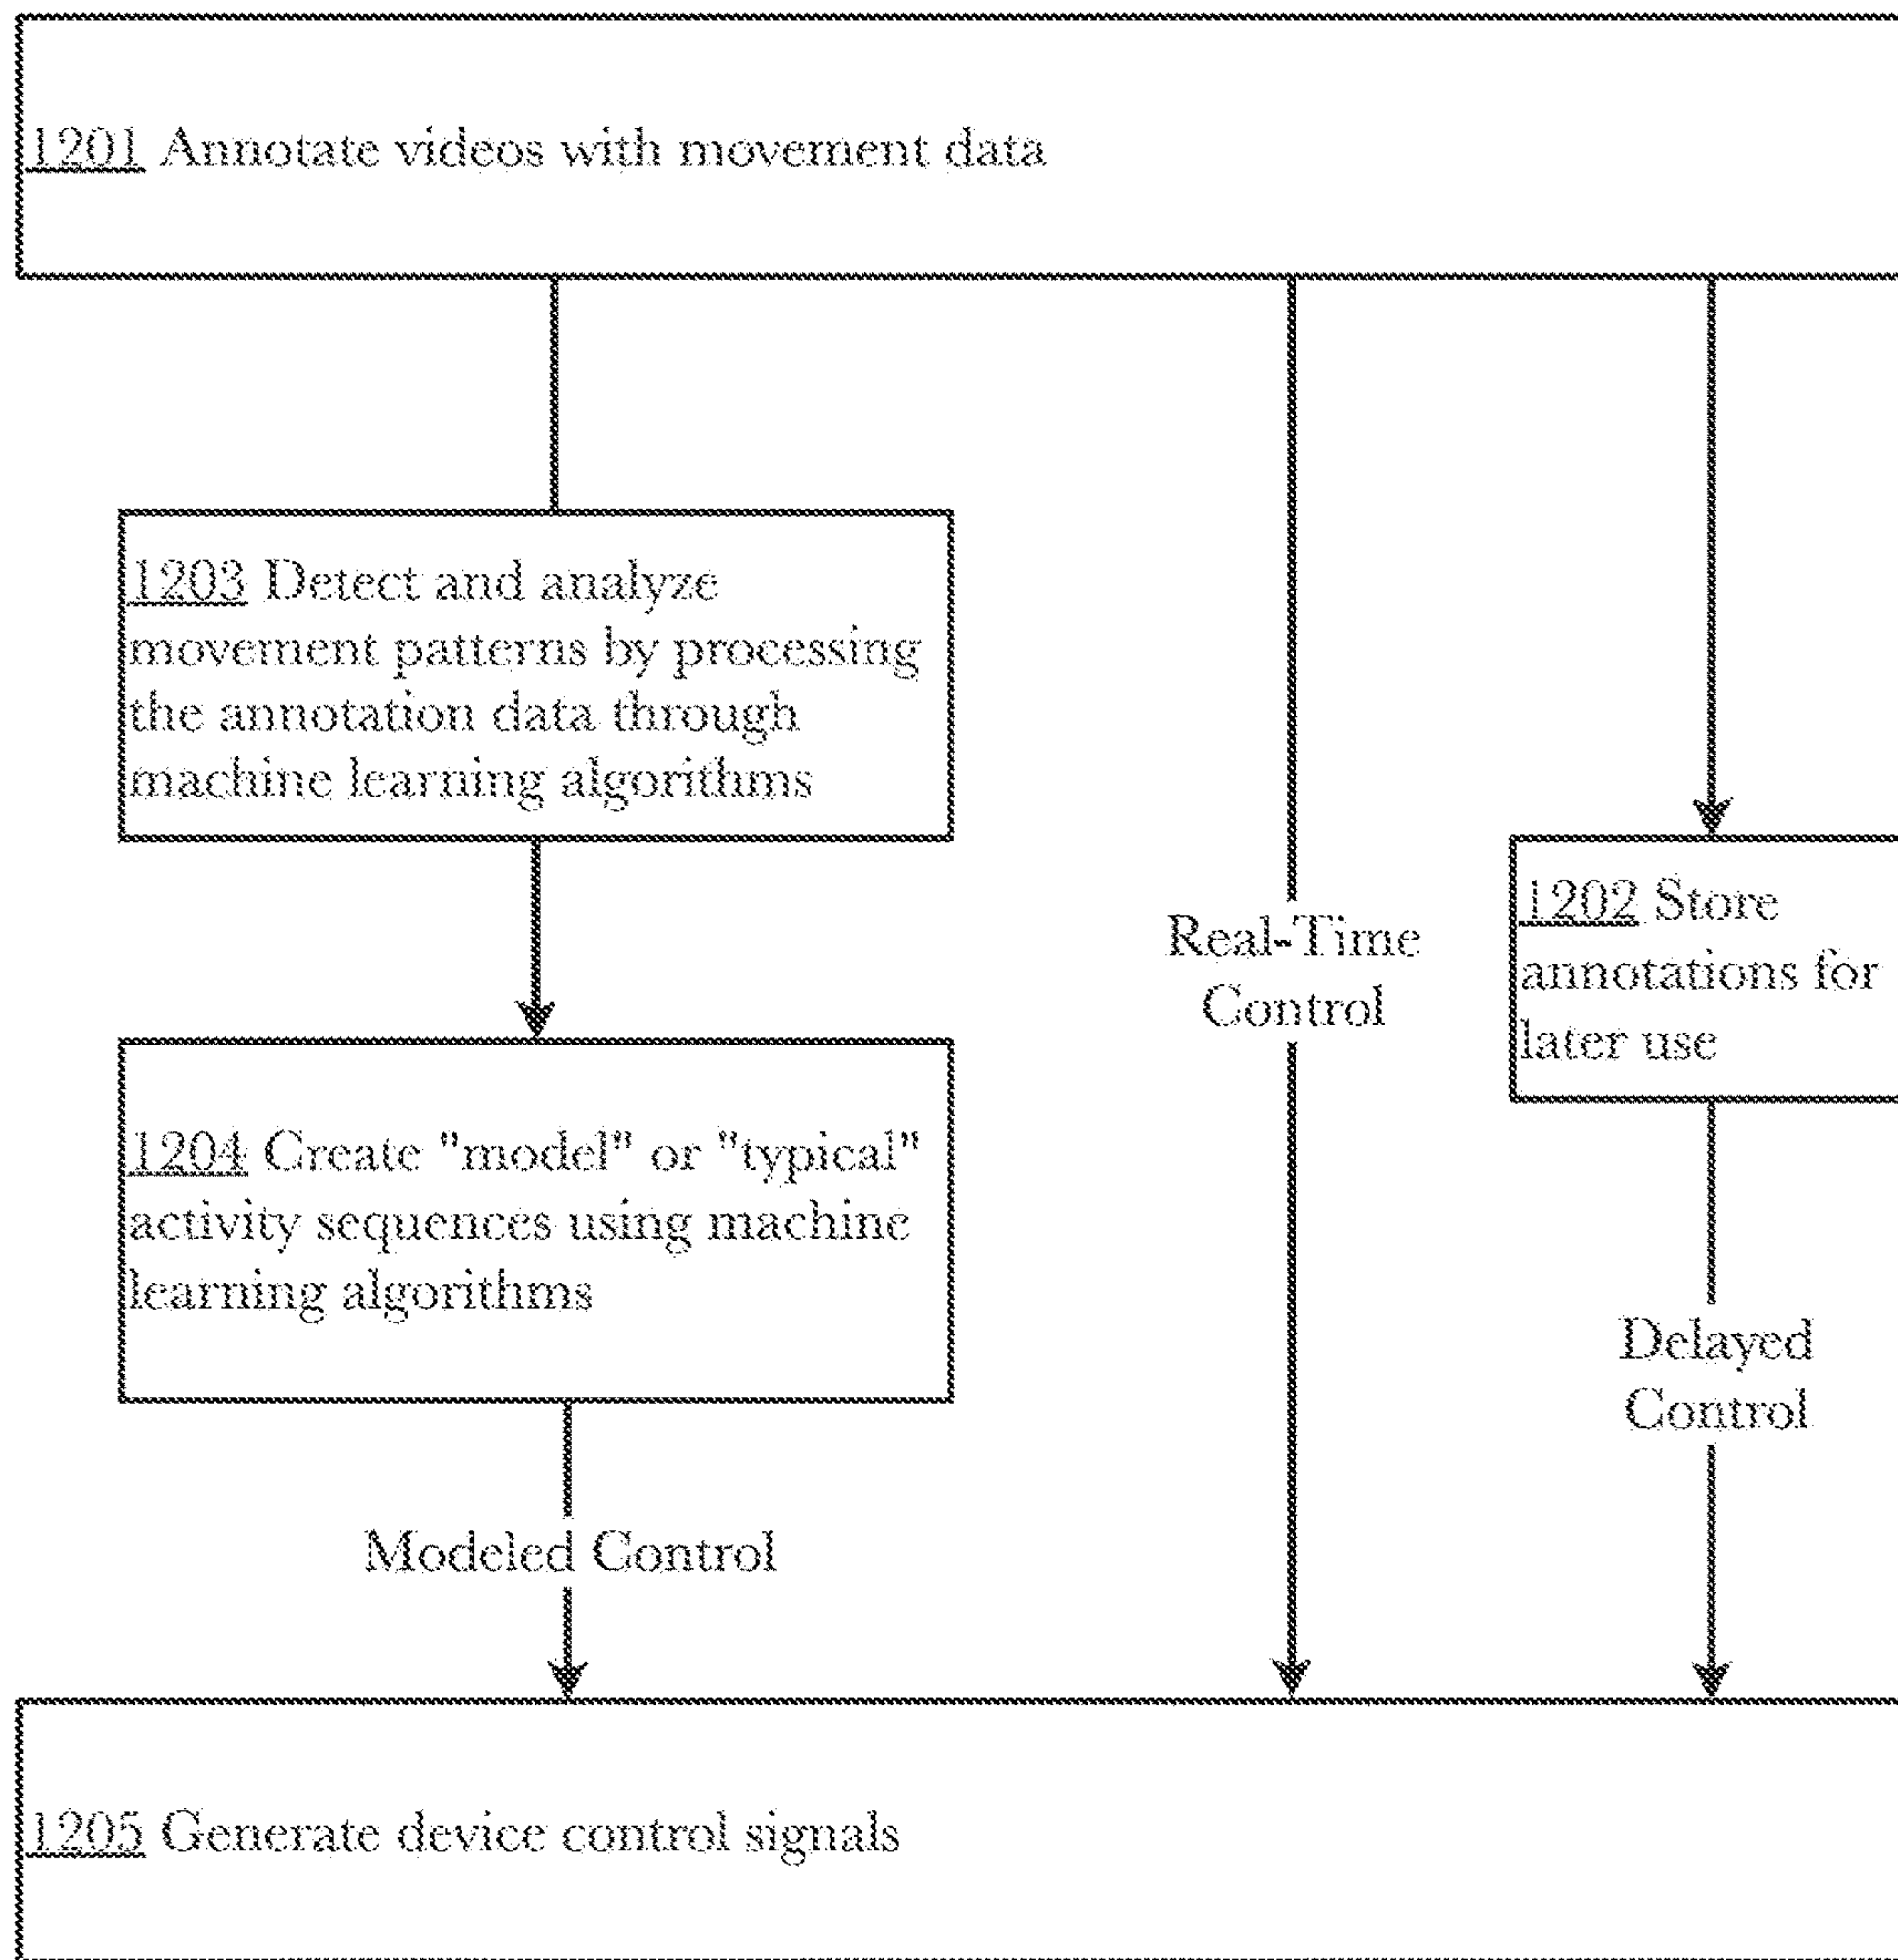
1201 Annotate videos with movement data

1203 Detect and analyze movement patterns by processing the annotation data through machine learning algorithms

Real-Time Control

1202 Store annotations for later use

1204 Create "model" or "typical" activity sequences using machine learning algorithms

Delayed Control

Modeled Control

1205 Generate device control signals